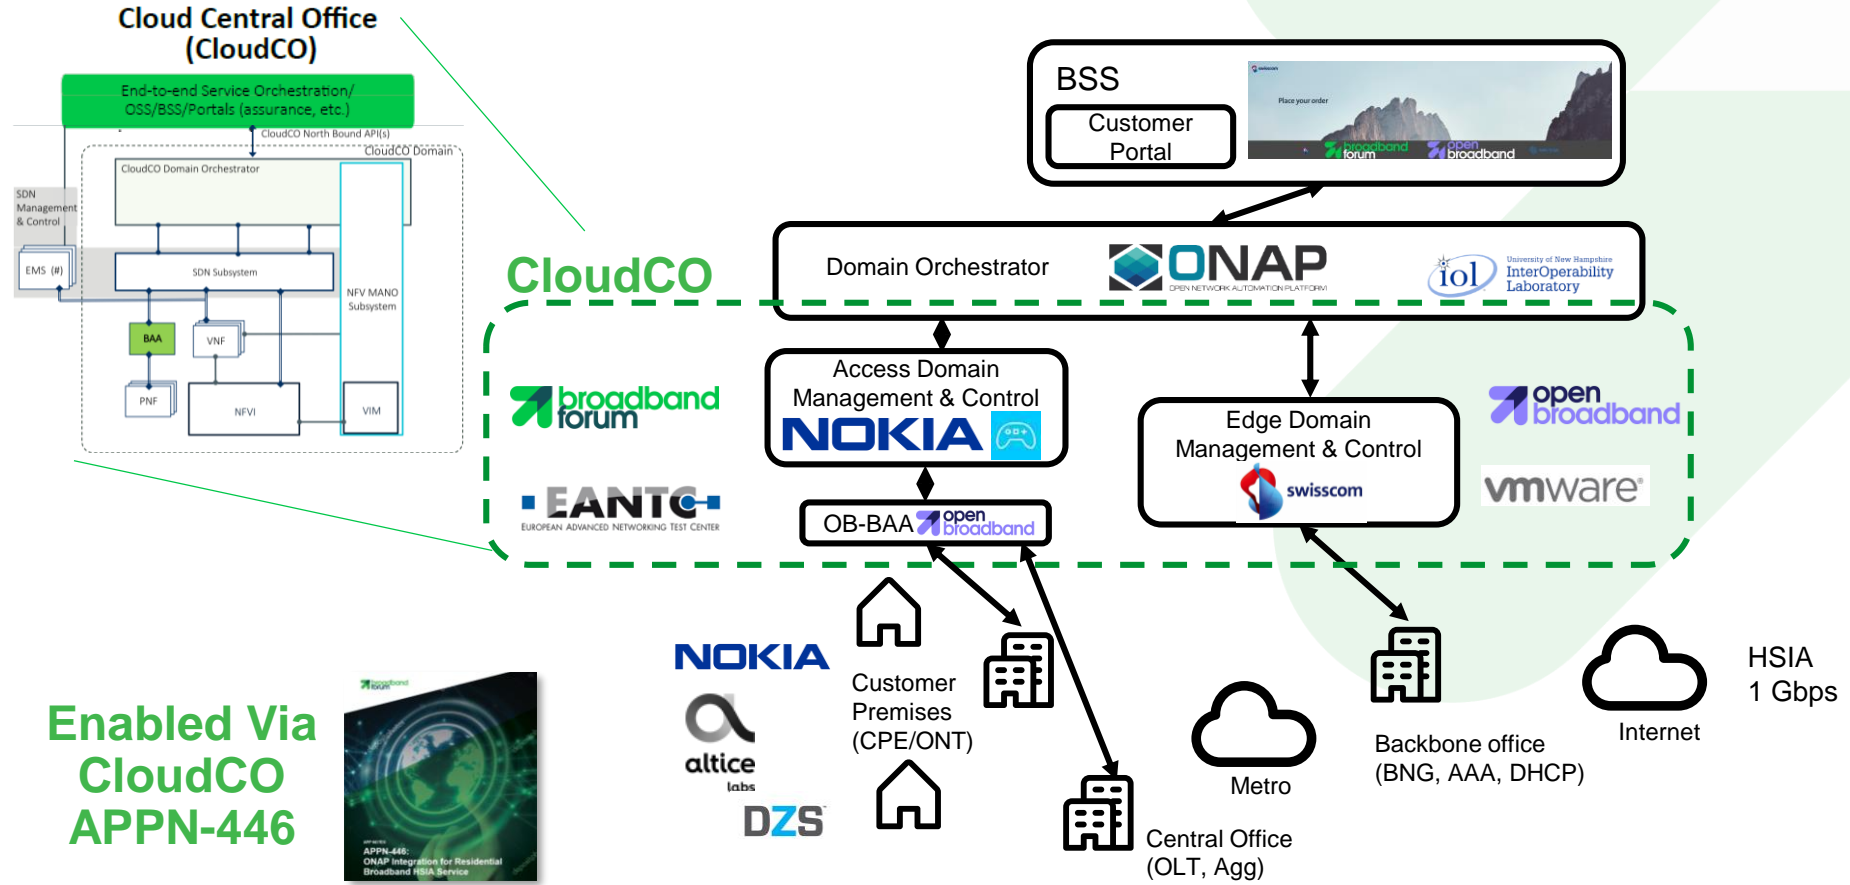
Cloud Central Office (CloudCO)

End-to-end Service Orchestration/ OSS/BSS/Portals (assurance, etc.)

CloudCO North Bound API(s)

CloudCO Domain

CloudCO Domain Orchestrator

SDN Management & Control

EMS (#)

SDN Subsystem

NFV MANO Subsystem

BAA

VNF

PNF

NFVI

VIM

BSS

Customer Portal

Place your order

broadband forum

open broadband

Domain Orchestrator

ONAP

OPEN NETWORK AUTOMATION PLATFORM

University of New Hampshire InterOperability Laboratory

iol

CloudCO

broadband forum

Access Domain Management & Control

NOKIA

Edge Domain Management & Control

swisscom

open broadband

vmware

EANTC

EUROPEAN ADVANCED NETWORKING TEST CENTER

OB-BAA

open broadband

NOKIA

altice labs

DZS

Customer Premises (CPE/ONT)

Metro

Central Office (OLT, Agg)

Backbone office (BNG, AAA, DHCP)

Internet

HSIA 1 Gbps

Enabled Via CloudCO APPN-446

broadband forum

APPN-446: ONAP Integration for Residential Broadband HSIA Service